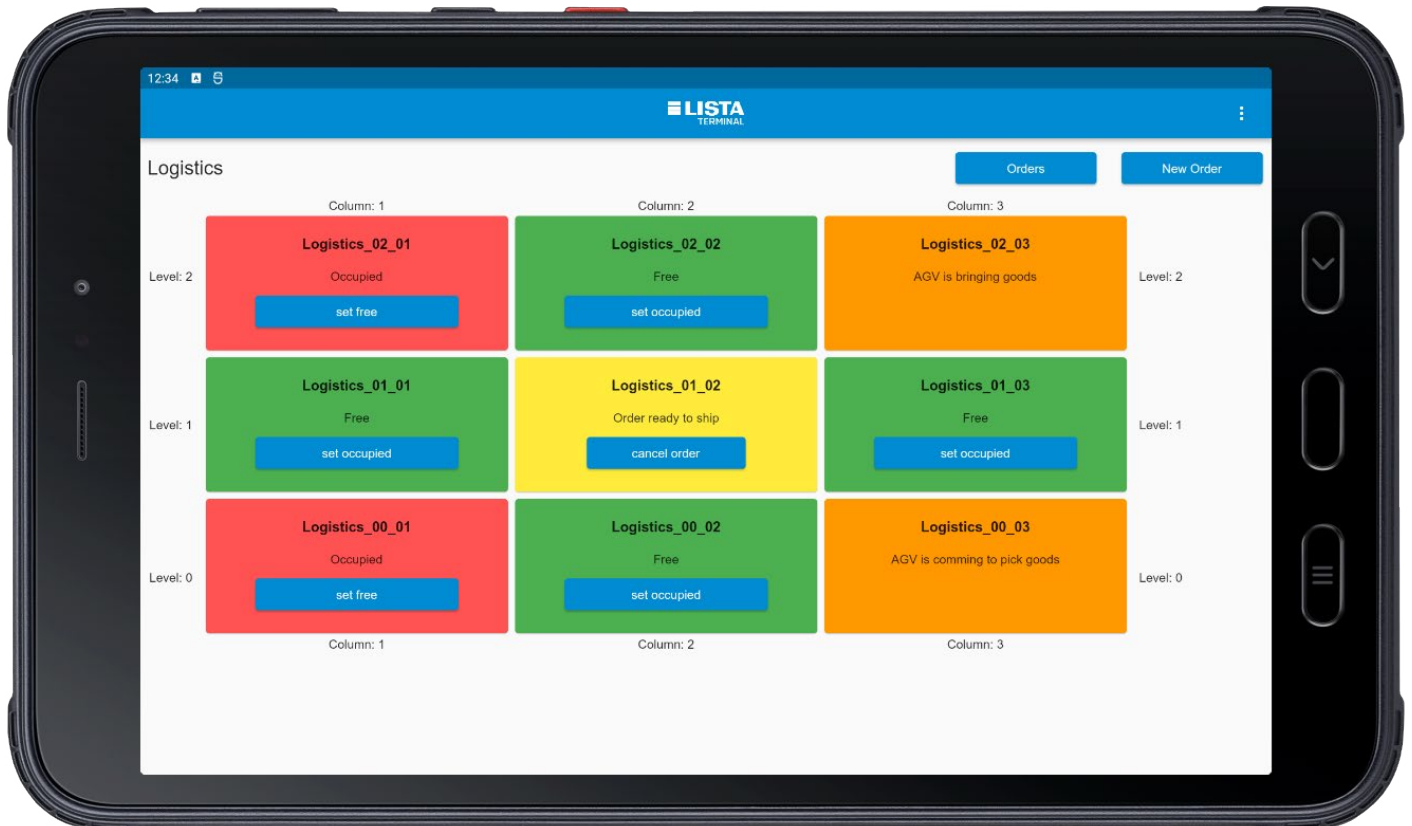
12:34

LISTA TERMINAL

Logistics

Orders

New Order

Column: 1

Column: 2

Column: 3

Level: 2

Logistics_02_01
Occupied
set free

Logistics_02_02
Free
set occupied

Logistics_02_03
AGV is bringing goods

Level: 2

Level: 1

Logistics_01_01
Free
set occupied

Logistics_01_02
Order ready to ship
cancel order

Logistics_01_03
Free
set occupied

Level: 1

Level: 0

Logistics_00_01
Occupied
set free

Logistics_00_02
Free
set occupied

Logistics_00_03
AGV is comming to pick goods

Level: 0

Column: 1

Column: 2

Column: 3